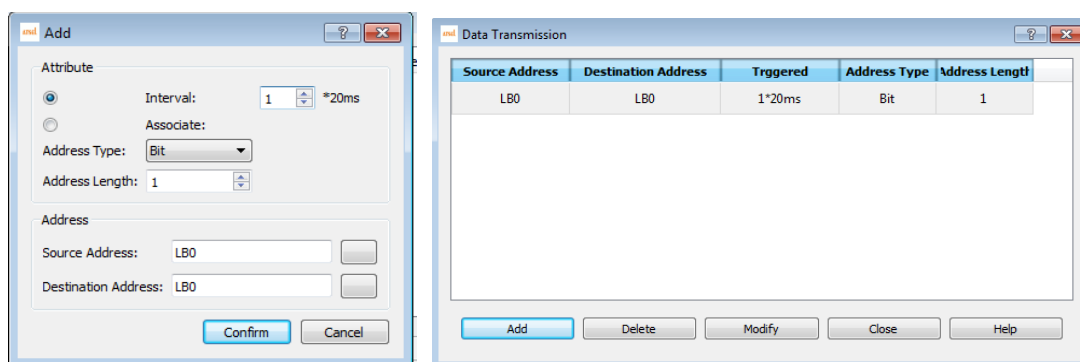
Add

Attribute

Interval: 1 *20ms

Associate:

Address Type: Bit

Address Length: 1

Address

Source Address: LB0

Destination Address: LB0

Confirm Cancel

Data Transmission

| Source Address | Destination Address | Trggered | Address Type | Address Lengtl |
|---|---|---|---|---|
| LB0 | LB0 | 1*20ms | Bit | 1 |

Add Delete Modify Close Help